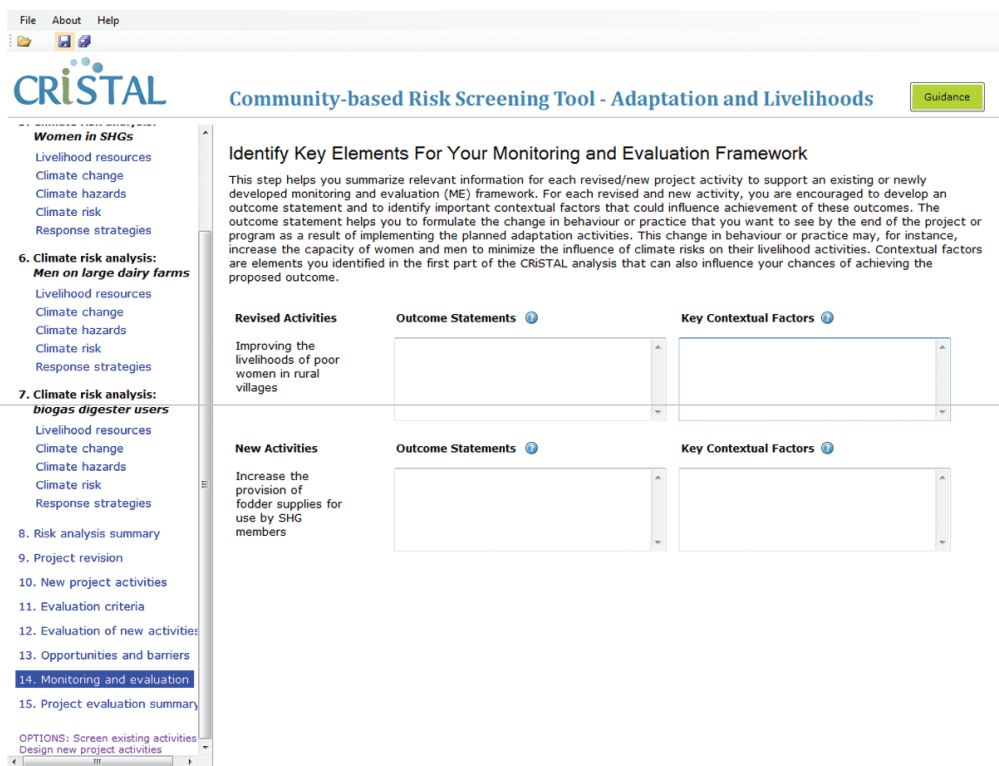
File About Help

CRiSTAL

Community-based Risk Screening Tool - Adaptation and Livelihoods

Guidance

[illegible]
Women in SHGs
Livelihood resources
Climate change
Climate hazards
Climate risk
Response strategies

6. Climate risk analysis:
Men on large dairy farms
Livelihood resources
Climate change
Climate hazards
Climate risk
Response strategies

7. Climate risk analysis:
biogas digester users
Livelihood resources
Climate change
Climate hazards
Climate risk
Response strategies

8. Risk analysis summary
9. Project revision
10. New project activities
11. Evaluation criteria
12. Evaluation of new activities
13. Opportunities and barriers
14. Monitoring and evaluation
15. Project evaluation summary

OPTIONS: Screen existing activities
Design new project activities

Identify Key Elements For Your Monitoring and Evaluation Framework

This step helps you summarize relevant information for each revised/new project activity to support an existing or newly developed monitoring and evaluation (ME) framework. For each revised and new activity, you are encouraged to develop an outcome statement and to identify important contextual factors that could influence achievement of these outcomes. The outcome statement helps you to formulate the change in behaviour or practice that you want to see by the end of the project or program as a result of implementing the planned adaptation activities. This change in behaviour or practice may, for instance, increase the capacity of women and men to minimize the influence of climate risks on their livelihood activities. Contextual factors are elements you identified in the first part of the CRiSTAL analysis that can also influence your chances of achieving the proposed outcome.

Revised Activities
Outcome Statements
Key Contextual Factors

Improving the livelihoods of poor women in rural villages

New Activities
Outcome Statements
Key Contextual Factors

Increase the provision of fodder supplies for use by SHG members